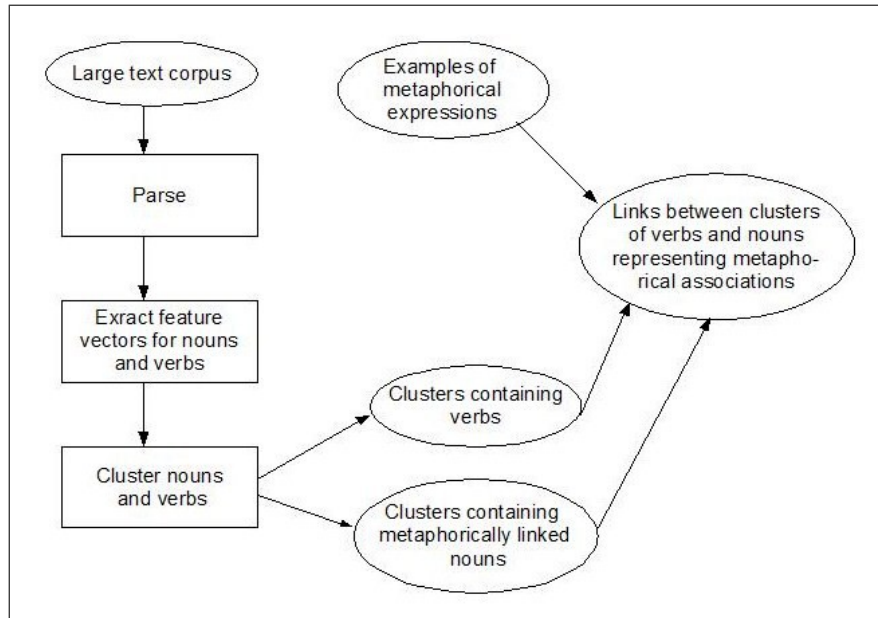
Large text corpus

Parse

Exract feature vectors for nouns and verbs

Cluster nouns and verbs

Examples of metaphorical expressions

Links between clusters of verbs and nouns representing metaphorical associations

Clusters containing verbs

Clusters containing metaphorically linked nouns